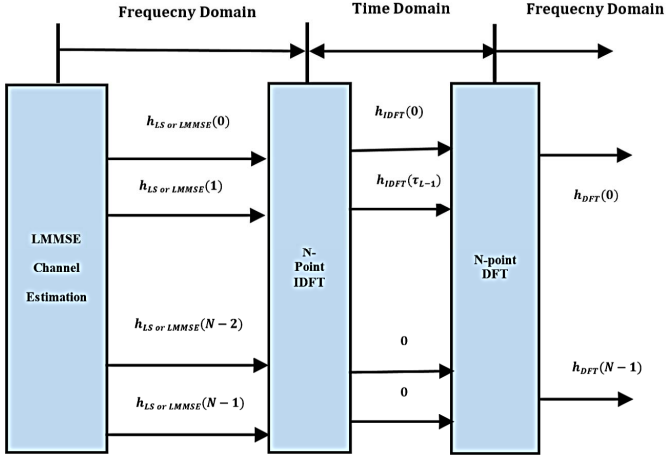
Frequecny Domain

Time Domain

Frequecny Domain

LMMSE Channel Estimation

$h_{LS\ or\ LMMSE}(0)$

$h_{LS\ or\ LMMSE}(1)$

$h_{LS\ or\ LMMSE}(N-2)$

$h_{LS\ or\ LMMSE}(N-1)$

N-Point IDFT

$h_{IDFT}(0)$

$h_{IDFT}(\tau_{L-1})$

0

0

N-point DFT

$h_{DFT}(0)$

$h_{DFT}(N-1)$